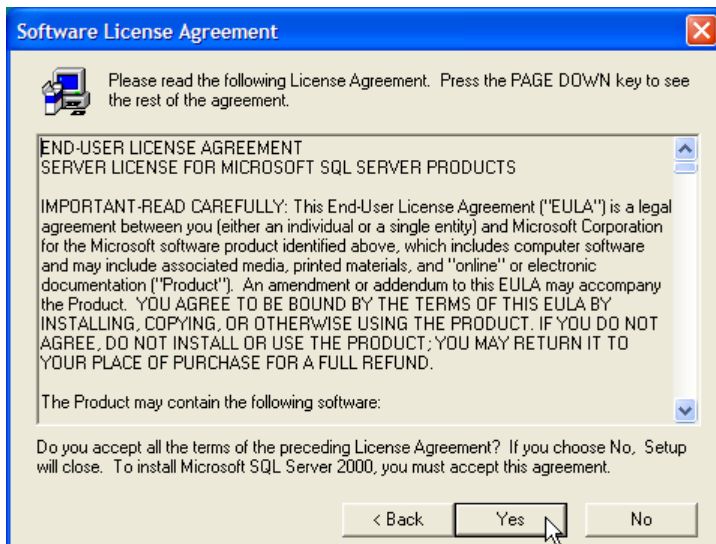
Software License Agreement

Please read the following License Agreement. Press the PAGE DOWN key to see the rest of the agreement.

END-USER LICENSE AGREEMENT
SERVER LICENSE FOR MICROSOFT SQL SERVER PRODUCTS

IMPORTANT-READ CAREFULLY: This End-User License Agreement ("EULA") is a legal agreement between you (either an individual or a single entity) and Microsoft Corporation for the Microsoft software product identified above, which includes computer software and may include associated media, printed materials, and "online" or electronic documentation ("Product"). An amendment or addendum to this EULA may accompany the Product. YOU AGREE TO BE BOUND BY THE TERMS OF THIS EULA BY INSTALLING, COPYING, OR OTHERWISE USING THE PRODUCT. IF YOU DO NOT AGREE, DO NOT INSTALL OR USE THE PRODUCT; YOU MAY RETURN IT TO YOUR PLACE OF PURCHASE FOR A FULL REFUND.

The Product may contain the following software:

Do you accept all the terms of the preceding License Agreement? If you choose No, Setup will close. To install Microsoft SQL Server 2000, you must accept this agreement.

< Back
Yes
No